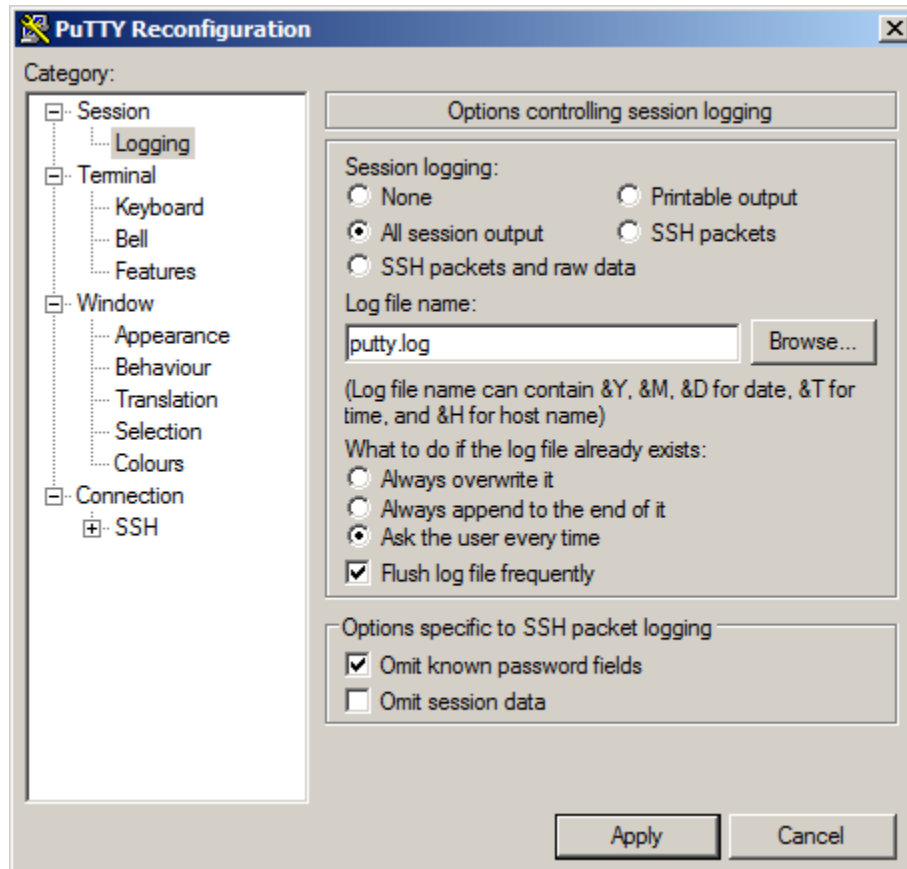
PuTTY Reconfiguration

Category:

Session
Logging
Terminal
Keyboard
Bell
Features
Window
Appearance
Behaviour
Translation
Selection
Colours
Connection
SSH

Options controlling session logging

Session logging:
None
Printable output
All session output
SSH packets
SSH packets and raw data

Log file name:
putty.log
Browse...

(Log file name can contain &Y, &M, &D for date, &T for time, and &H for host name)

What to do if the log file already exists:
Always overwrite it
Always append to the end of it
Ask the user every time
Flush log file frequently

Options specific to SSH packet logging
Omit known password fields
Omit session data

Apply
Cancel